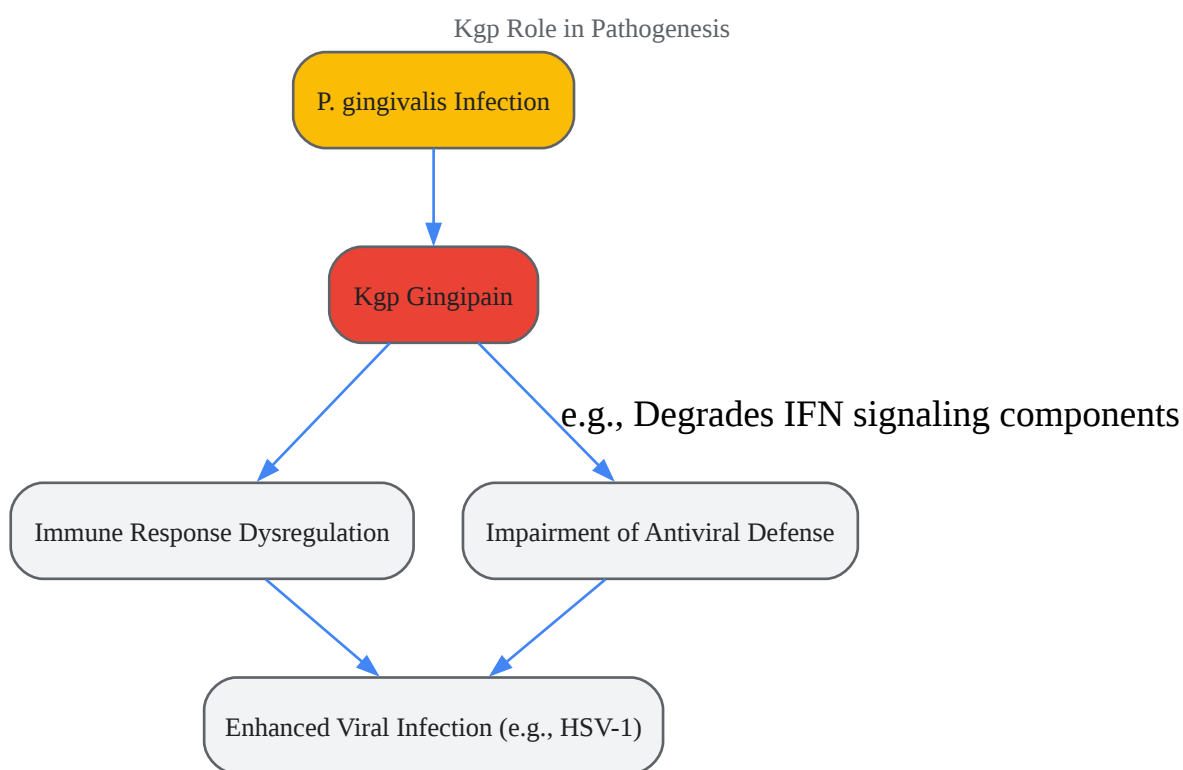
Kgp Role in Pathogenesis

P. gingivalis Infection

Kgp Gingipain

e.g., Degrades IFN signaling components

Immune Response Dysregulation

Impairment of Antiviral Defense

Enhanced Viral Infection (e.g., HSV-1)